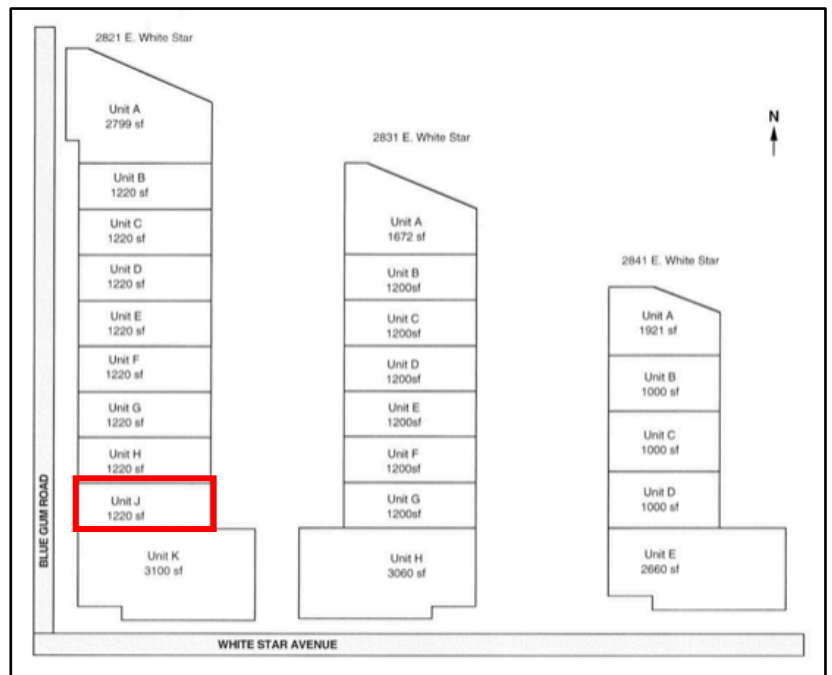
2821 E. White Star

Unit A
2799 sf

Unit B
1220 sf

Unit C
1220 sf

Unit D
1220 sf

Unit E
1220 sf

Unit F
1220 sf

Unit G
1220 sf

Unit H
1220 sf

Unit J
1220 sf

Unit K
3100 sf

2831 E. White Star

Unit A
1672 sf

Unit B
1200sf

Unit C
1200sf

Unit D
1200sf

Unit E
1200sf

Unit F
1200sf

Unit G
1200sf

Unit H
3060 sf

N

2841 E. White Star

Unit A
1921 sf

Unit B
1000 sf

Unit C
1000 sf

Unit D
1000 sf

Unit E
2660 sf

BLUE GUM ROAD

WHITE STAR AVENUE